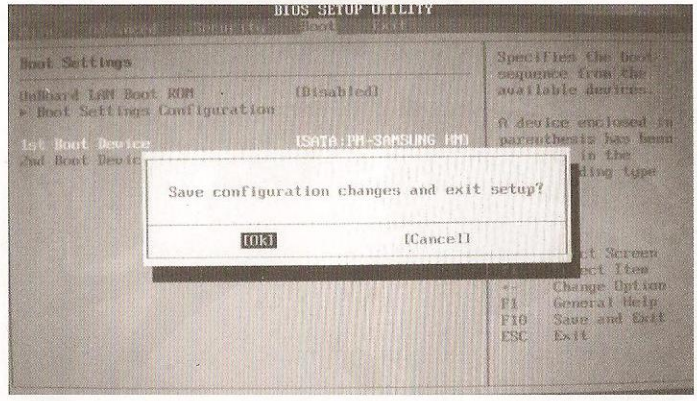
BIOS SETUP UTILITY
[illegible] Security Boot Exit

Boot Settings

OnBoard LAN Boot ROM [Disabled]
► Boot Settings Configuration

1st Boot Device [SATA:PM-SAMSUNG HM]
2nd Boot Devic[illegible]

Specifies the boot sequence from the available devices.

A device enclosed in parenthesis has been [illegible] in the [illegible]ding type

Save configuration changes and exit setup?

[OK] [Cancel]

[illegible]ct Screen
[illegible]ct Item
+- Change Option
F1 General Help
F10 Save and Exit
ESC Exit